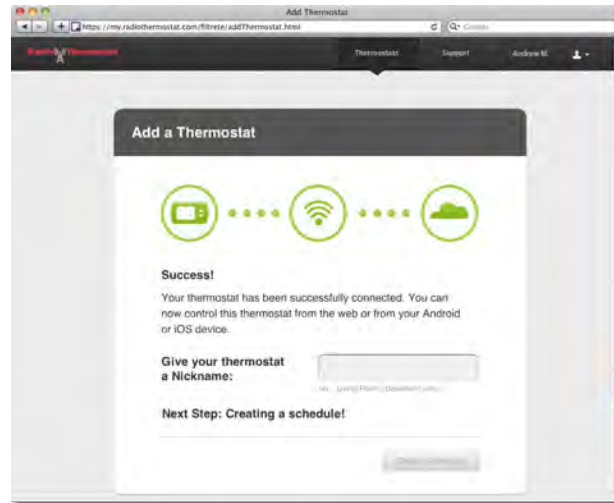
Add Thermostat

https://my.radiothermostat.com/filtrete/addThermostat.html

Google

Radio Thermostat

Thermostats

Support

Andrew M.

Add a Thermostat

Success!

Your thermostat has been successfully connected. You can now control this thermostat from the web or from your Android or iOS device.

Give your thermostat a Nickname:

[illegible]

Next Step: Creating a schedule!

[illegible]